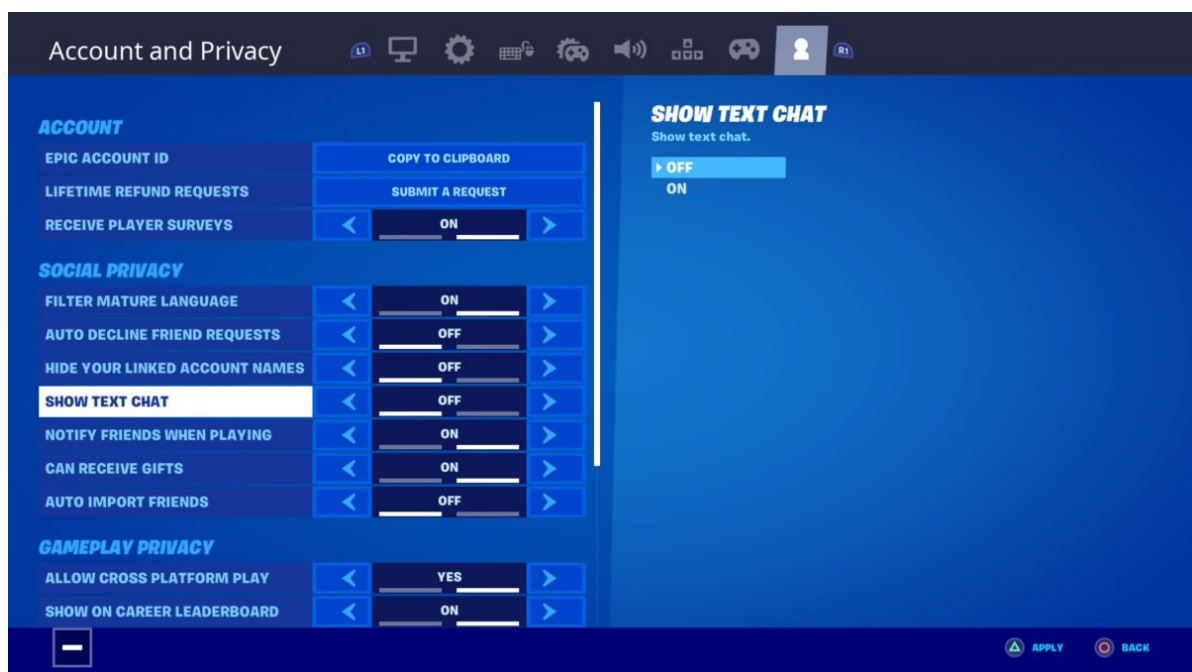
Account and Privacy

L1 R1

ACCOUNT

EPIC ACCOUNT ID | COPY TO CLIPBOARD

LIFETIME REFUND REQUESTS | SUBMIT A REQUEST

RECEIVE PLAYER SURVEYS | ON

SOCIAL PRIVACY

FILTER MATURE LANGUAGE | ON

AUTO DECLINE FRIEND REQUESTS | OFF

HIDE YOUR LINKED ACCOUNT NAMES | OFF

SHOW TEXT CHAT | OFF

NOTIFY FRIENDS WHEN PLAYING | ON

CAN RECEIVE GIFTS | ON

AUTO IMPORT FRIENDS | OFF

GAMEPLAY PRIVACY

ALLOW CROSS PLATFORM PLAY | YES

SHOW ON CAREER LEADERBOARD | ON

SHOW TEXT CHAT

Show text chat.

OFF

ON

APPLY

BACK